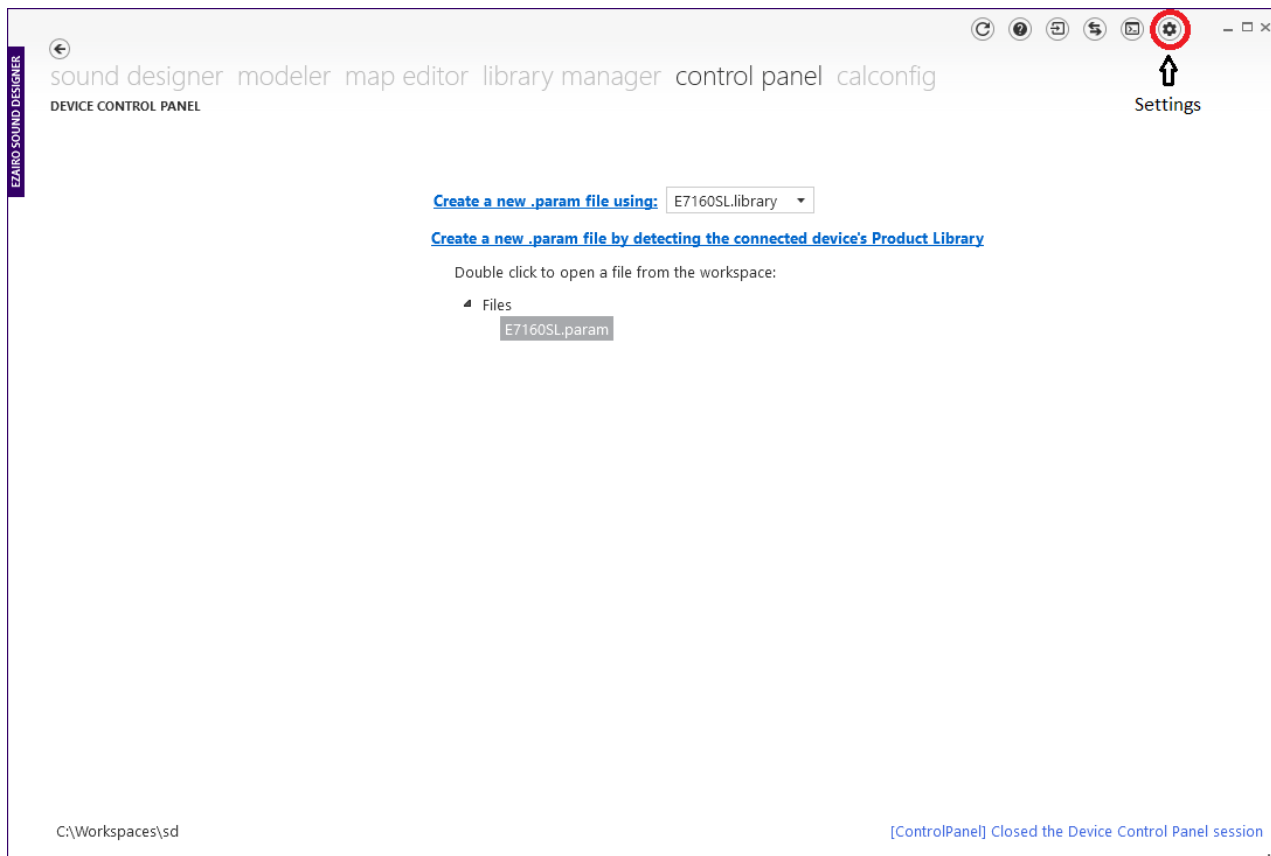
EZAIRO SOUND DESIGNER

sound designer modeler map editor library manager control panel calconfig

DEVICE CONTROL PANEL

Settings

Create a new .param file using: E7160SL.library

Create a new .param file by detecting the connected device's Product Library

Double click to open a file from the workspace:

Files

E7160SL.param

C:\Workspaces\sd

[ControlPanel] Closed the Device Control Panel session